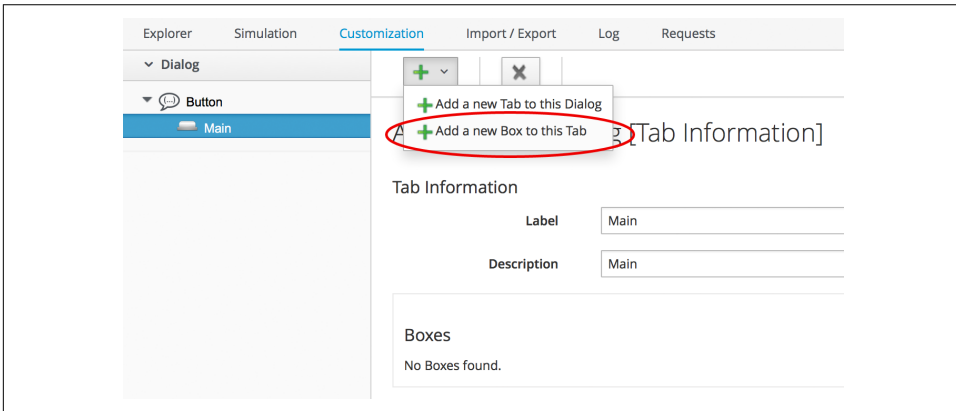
Explorer Simulation Customization Import / Export Log Requests

Dialog

Button

Main

Add a new Tab to this Dialog

Add a new Box to this Tab

A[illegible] [Tab Information]

Tab Information

Label Main

Description Main

Boxes

No Boxes found.